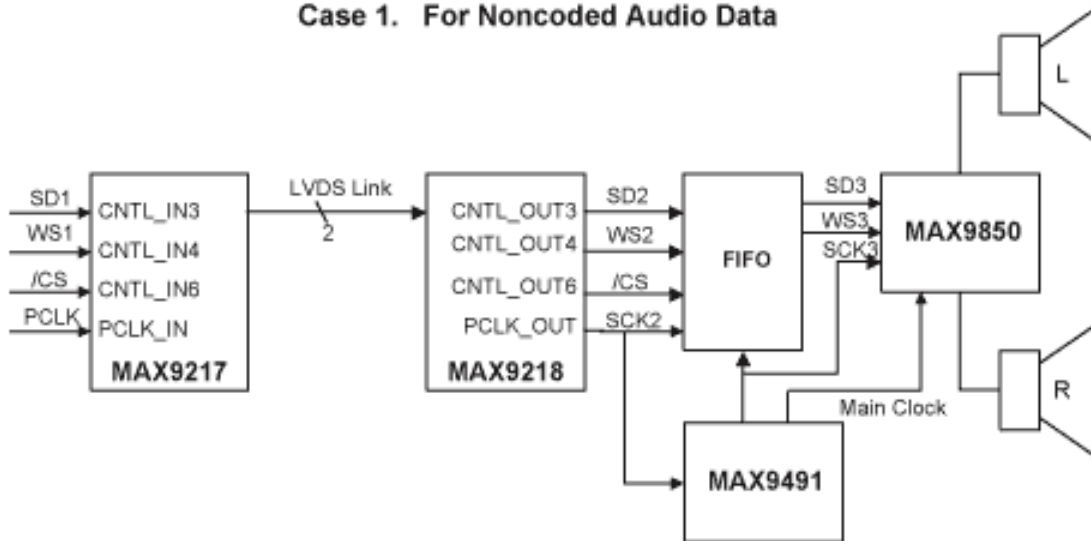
Case 1. For Noncoded Audio Data

SD1
WS1
/CS
PCLK

CNTL_IN3
CNTL_IN4
CNTL_IN6
PCLK_IN
MAX9217

LVDS Link
2

CNTL_OUT3
CNTL_OUT4
CNTL_OUT6
PCLK_OUT
MAX9218

SD2
WS2
/CS
SCK2

FIFO

SD3
WS3
SCK3

MAX9850

L
R

Main Clock

MAX9491